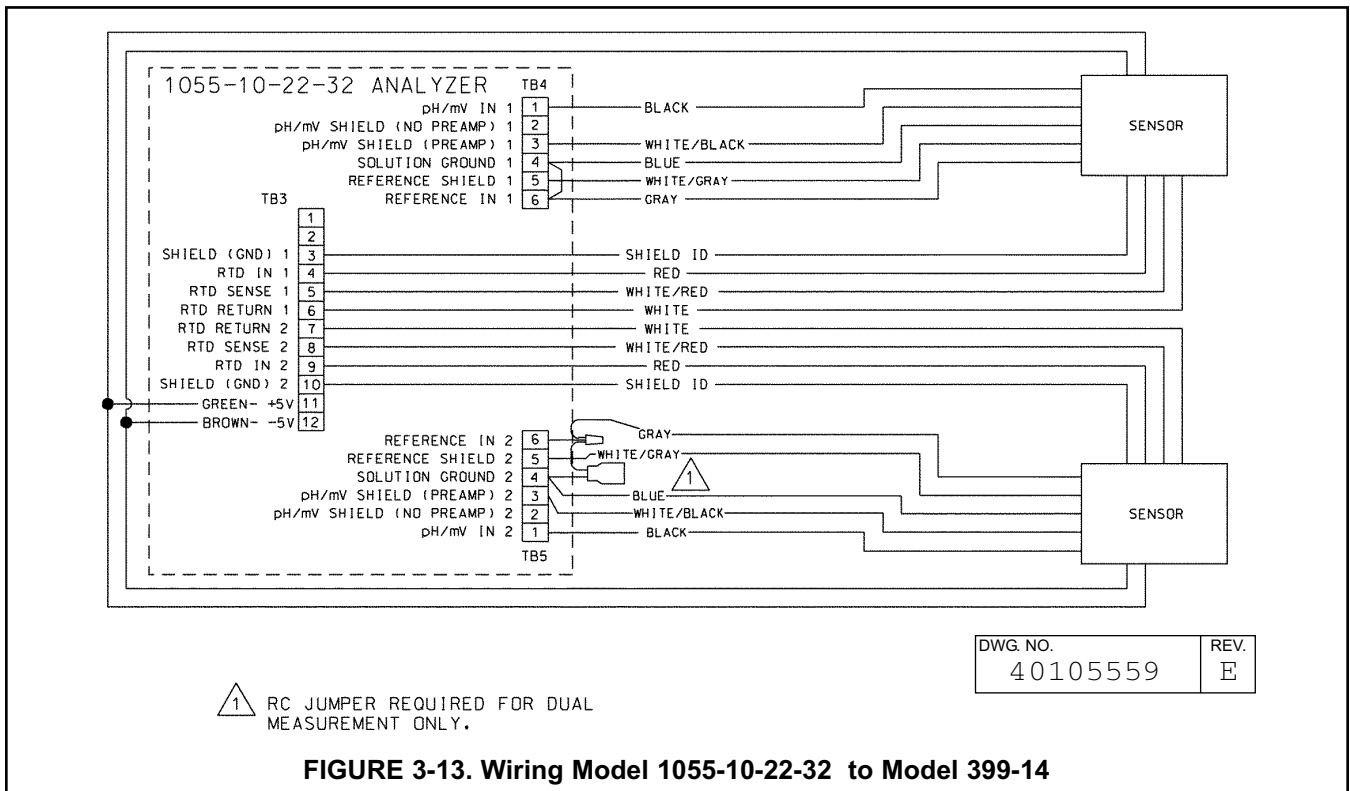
1055-10-22-32 ANALYZER

TB4

pH/mV IN 1 1 BLACK

pH/mV SHIELD (NO PREAMP) 1 2

pH/mV SHIELD (PREAMP) 1 3 WHITE/BLACK

SOLUTION GROUND 1 4 BLUE

REFERENCE SHIELD 1 5 WHITE/GRAY

REFERENCE IN 1 6 GRAY

SENSOR

TB3

1

2

SHIELD (GND) 1 3 SHIELD ID

RTD IN 1 4 RED

RTD SENSE 1 5 WHITE/RED

RTD RETURN 1 6 WHITE

RTD RETURN 2 7 WHITE

RTD SENSE 2 8 WHITE/RED

RTD IN 2 9 RED

SHIELD (GND) 2 10 SHIELD ID

GREEN- +5V 11

BROWN- -5V 12

REFERENCE IN 2 6 GRAY

REFERENCE SHIELD 2 5 WHITE/GRAY

SOLUTION GROUND 2 4 1

pH/mV SHIELD (PREAMP) 2 3 BLUE

pH/mV SHIELD (NO PREAMP) 2 2 WHITE/BLACK

pH/mV IN 2 1 BLACK

TB5

SENSOR

DWG. NO. 40105559 REV. E

1 RC JUMPER REQUIRED FOR DUAL MEASUREMENT ONLY.

FIGURE 3-13. Wiring Model 1055-10-22-32 to Model 399-14